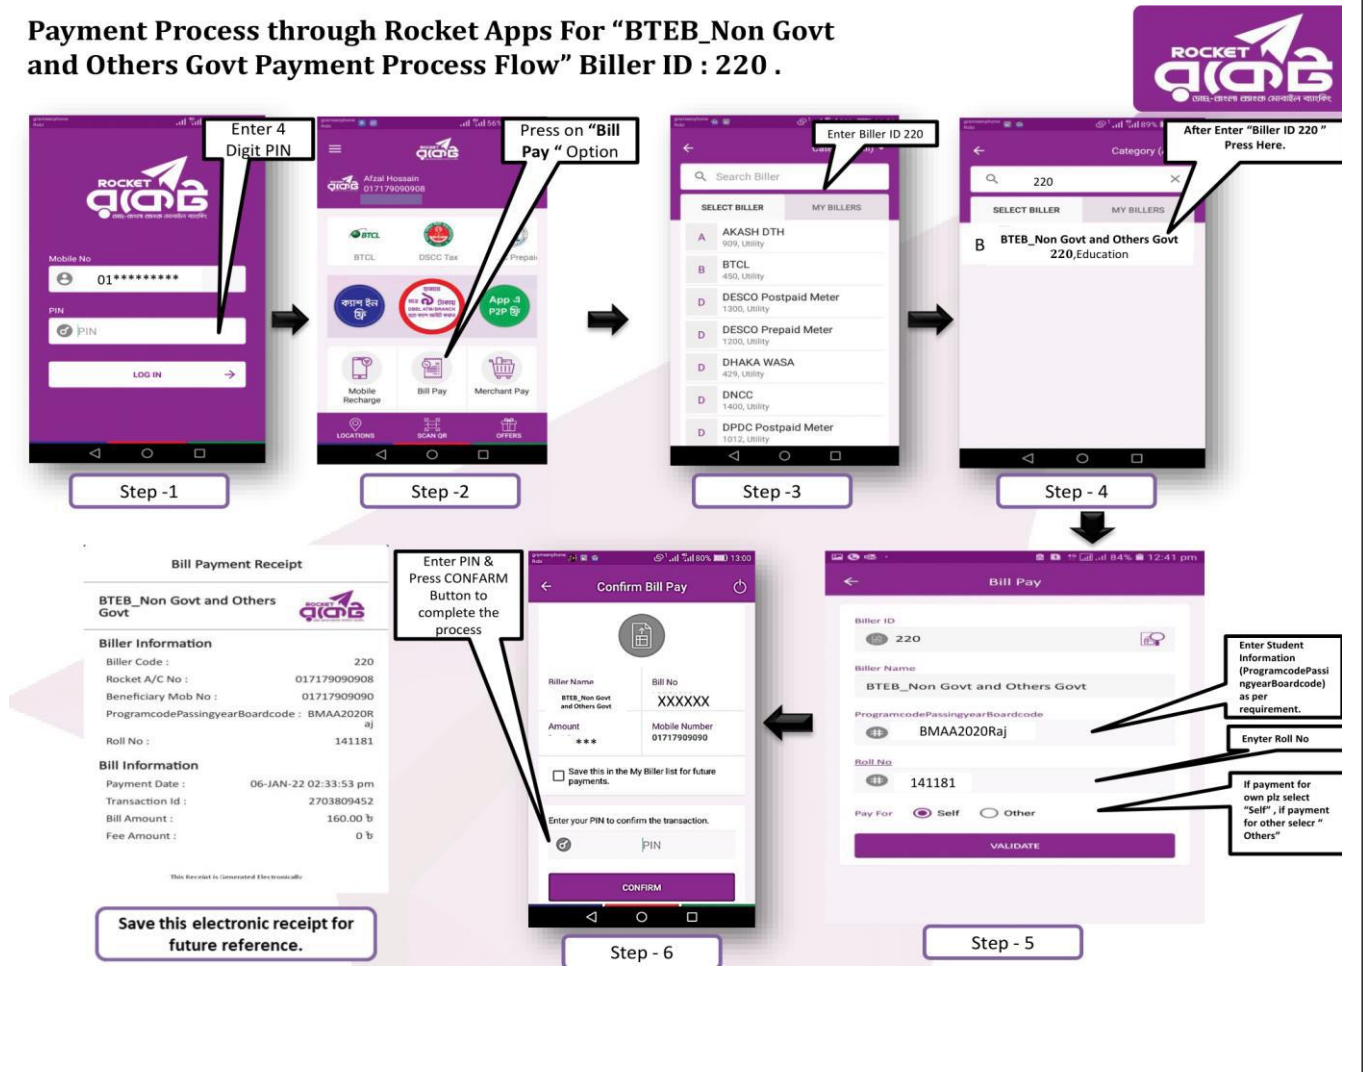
Payment Process through Rocket Apps For "BTEB_Non Govt and Others Govt Payment Process Flow" Biller ID : 220 .

ROCKET রকেট ডাচ-বাংলা ব্যাংক মোবাইল ব্যাংকিং

Enter 4 Digit PIN

ROCKET রকেট

Mobile No
01*********
PIN
PIN
LOG IN

Step -1

Press on "Bill Pay " Option

Afzal Hossain
01717909090​8

BTCL
DSCC Tax
Prepaid
ক্যাশ ইন ফ্রি
App এ P2P ফ্রি
Mobile Recharge
Bill Pay
Merchant Pay
LOCATIONS
SCAN QR
OFFERS

Step -2

Enter Biller ID 220

Search Biller
SELECT BILLER
MY BILLERS
A AKASH DTH 909, Utility
B BTCL 450, Utility
D DESCO Postpaid Meter 1300, Utility
D DESCO Prepaid Meter 1200, Utility
D DHAKA WASA 429, Utility
D DNCC 1400, Utility
D DPDC Postpaid Meter 1012, Utility

Step -3

After Enter "Biller ID 220 " Press Here.

Category
220
SELECT BILLER
MY BILLERS
B BTEB_Non Govt and Others Govt 220,Education

Step - 4

Bill Payment Receipt
BTEB_Non Govt and Others Govt
Biller Information
Biller Code : 220
Rocket A/C No : 017179090908
Beneficiary Mob No : 01717909090
ProgramcodePassingyearBoardcode : BMAA2020Raj
Roll No : 141181
Bill Information
Payment Date : 06-JAN-22 02:33:53 pm
Transaction Id : 2703809452
Bill Amount : 160.00 ৳
Fee Amount : 0 ৳
This Receipt is Generated Electronically

Save this electronic receipt for future reference.

Enter PIN & Press CONFARM Button to complete the process

Confirm Bill Pay
Biller Name
BTEB_Non Govt and Others Govt
Bill No
XXXXXX
Amount
***
Mobile Number
01717909090
Save this in the My Biller list for future payments.
Enter your PIN to confirm the transaction.
PIN
CONFIRM

Step - 6

Bill Pay
Biller ID
220
Biller Name
BTEB_Non Govt and Others Govt
ProgramcodePassingyearBoardcode
BMAA2020Raj
Roll No
141181
Pay For Self Other
VALIDATE

Enter Student Information (ProgramcodePassingyearBoardcode) as per requirement.

Enyter Roll No

If payment for own plz select "Self" , if payment for other selecr " Others"

Step - 5